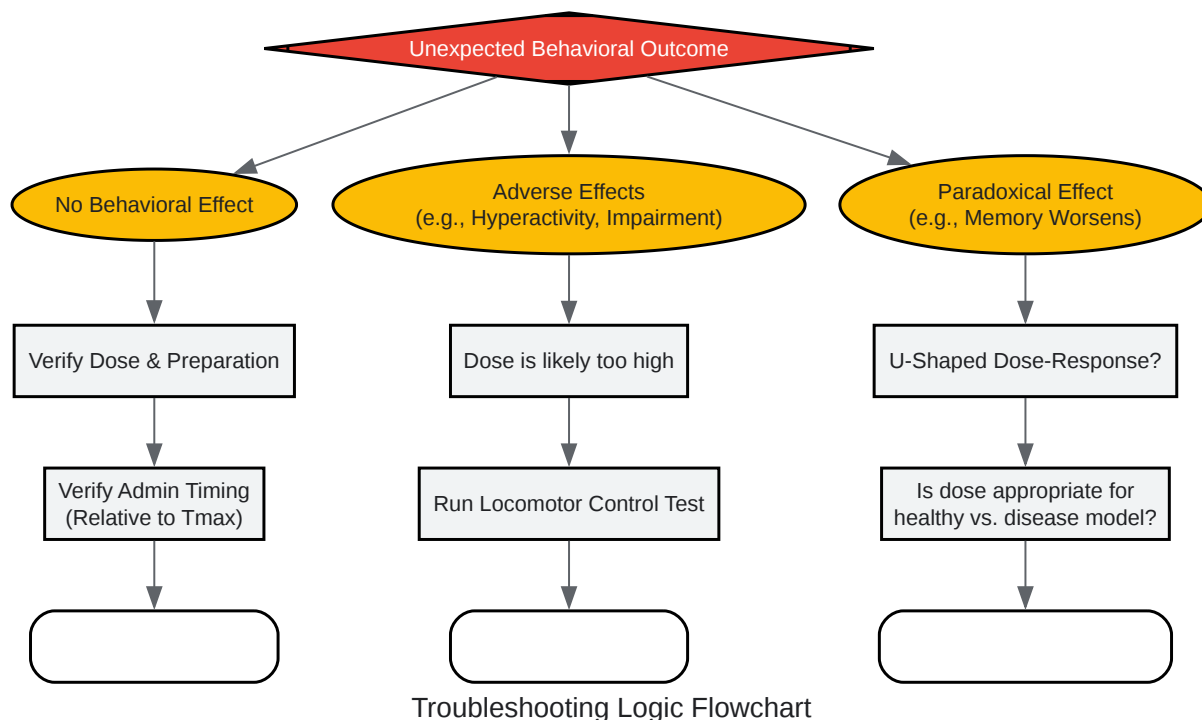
Unexpected Behavioral Outcome

No Behavioral Effect

Adverse Effects (e.g., Hyperactivity, Impairment)

Paradoxical Effect (e.g., Memory Worsens)

Verify Dose & Preparation

Dose is likely too high

U-Shaped Dose-Response?

Verify Admin Timing (Relative to Tmax)

Run Locomotor Control Test

Is dose appropriate for healthy vs. disease model?

Troubleshooting Logic Flowchart